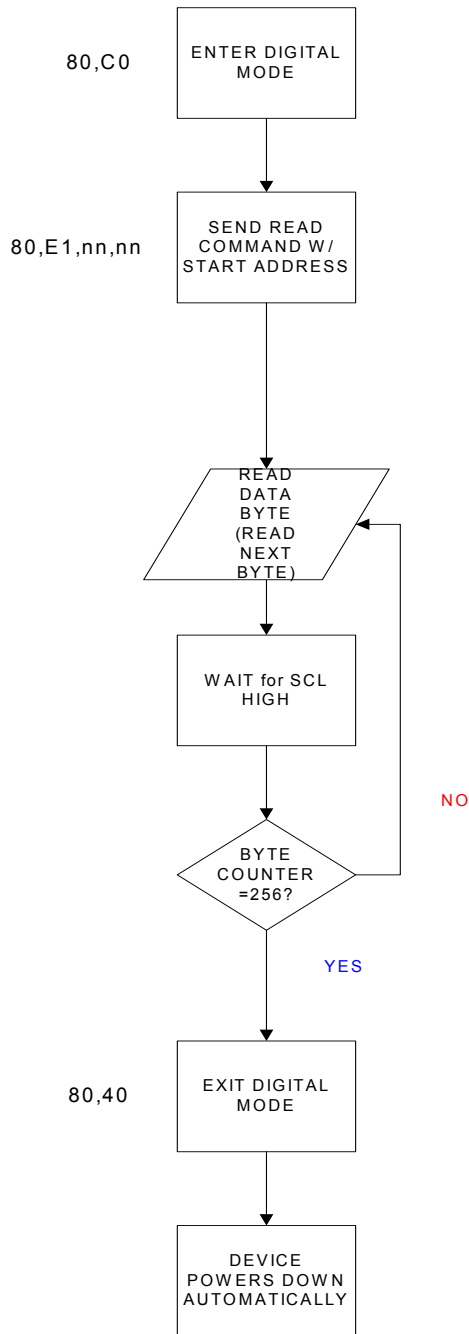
80,C0

ENTER DIGITAL MODE

80,E1,nn,nn

SEND READ COMMAND W/ START ADDRESS

READ DATA BYTE (READ NEXT BYTE)

WAIT for SCL HIGH

NO

BYTE COUNTER =256?

YES

80,40

EXIT DIGITAL MODE

DEVICE POWERS DOWN AUTOMATICALLY